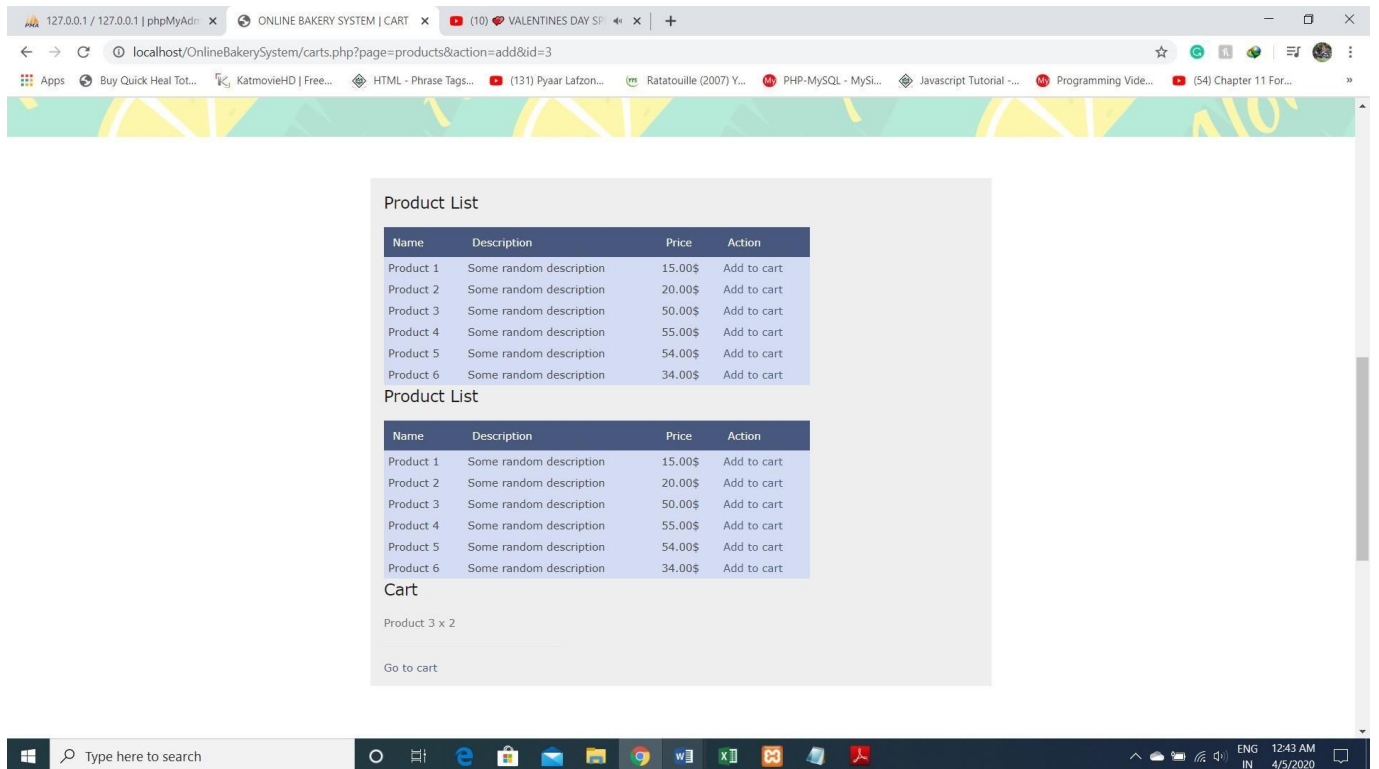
127.0.0.1 / 127.0.0.1 | phpMyAdm ×
ONLINE BAKERY SYSTEM | CART ×
(10) VALENTINES DAY SP ×
+

localhost/OnlineBakerySystem/carts.php?page=products&action=add&id=3

Apps
Buy Quick Heal Tot...
KatmovieHD | Free...
HTML - Phrase Tags...
(131) Pyaar Lafzon...
Ratatouille (2007) Y...
PHP-MySQL - MySi...
Javascript Tutorial -...
Programming Vide...
(54) Chapter 11 For...

Product List

| Name | Description | Price | Action |
|---|---|---|---|
| Product 1 | Some random description | 15.00$ | Add to cart |
| Product 2 | Some random description | 20.00$ | Add to cart |
| Product 3 | Some random description | 50.00$ | Add to cart |
| Product 4 | Some random description | 55.00$ | Add to cart |
| Product 5 | Some random description | 54.00$ | Add to cart |
| Product 6 | Some random description | 34.00$ | Add to cart |

Product List

| Name | Description | Price | Action |
|---|---|---|---|
| Product 1 | Some random description | 15.00$ | Add to cart |
| Product 2 | Some random description | 20.00$ | Add to cart |
| Product 3 | Some random description | 50.00$ | Add to cart |
| Product 4 | Some random description | 55.00$ | Add to cart |
| Product 5 | Some random description | 54.00$ | Add to cart |
| Product 6 | Some random description | 34.00$ | Add to cart |

Cart

Product 3 x 2

Go to cart

Type here to search
ENG IN
12:43 AM
4/5/2020